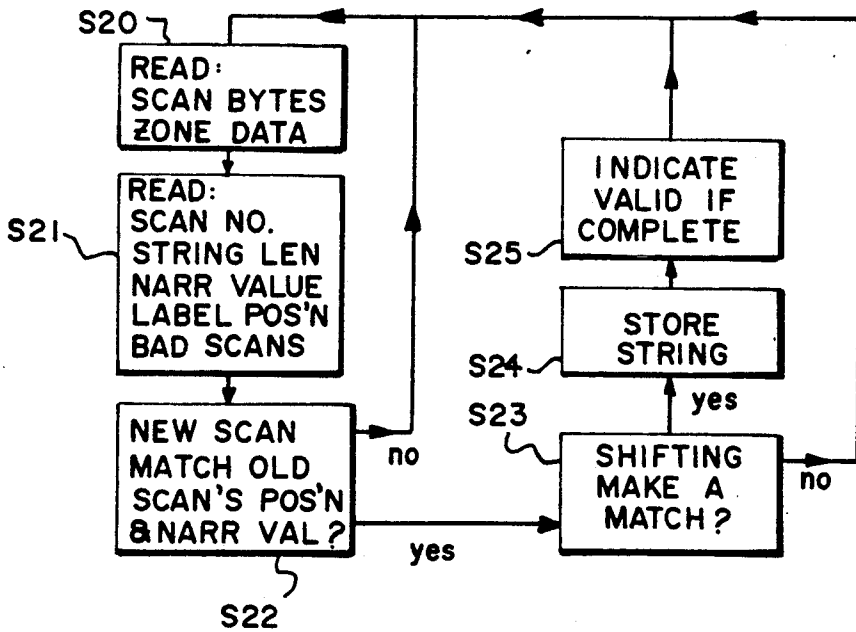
S20

READ:
SCAN BYTES
ZONE DATA

S21

READ:
SCAN NO.
STRING LEN
NARR VALUE
LABEL POS'N
BAD SCANS

NEW SCAN
MATCH OLD
SCAN'S POS'N
&NARR VAL?

no

yes

S22

S25

INDICATE
VALID IF
COMPLETE

S24

STORE
STRING

yes

S23

SHIFTING
MAKE A
MATCH?

no